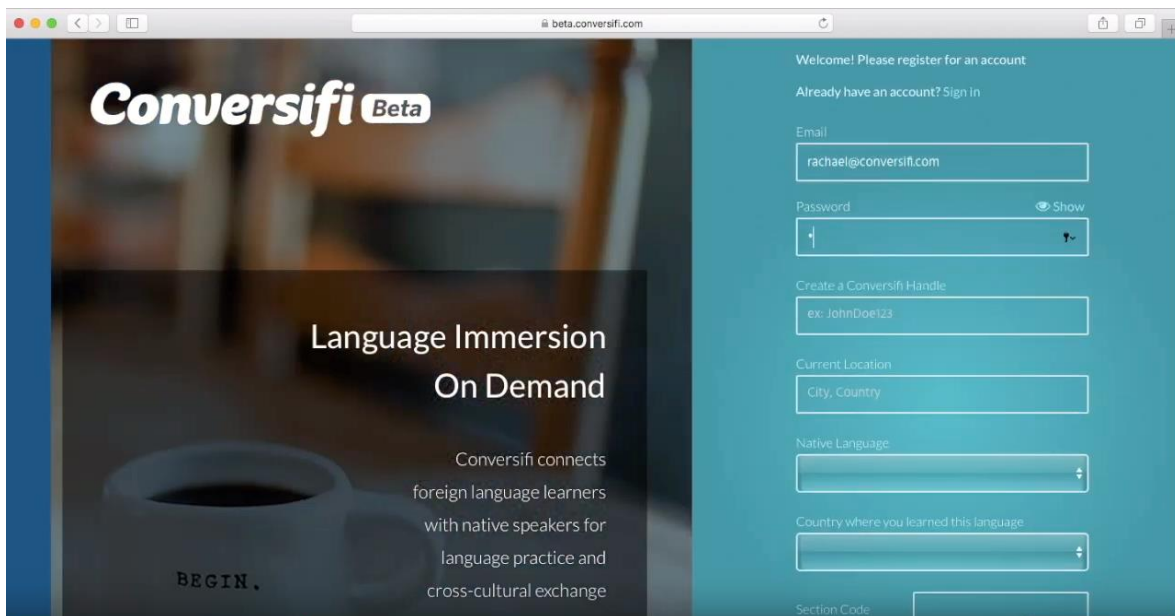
beta.conversifi.com

Conversifi Beta

Language Immersion On Demand

Conversifi connects foreign language learners with native speakers for language practice and cross-cultural exchange

BEGIN.

Welcome! Please register for an account

Already have an account? Sign in

Email

rachael@conversifi.com

Password

Show

Create a Conversifi Handle

ex: JohnDoe123

Current Location

City, Country

Native Language

Country where you learned this language

Section Code